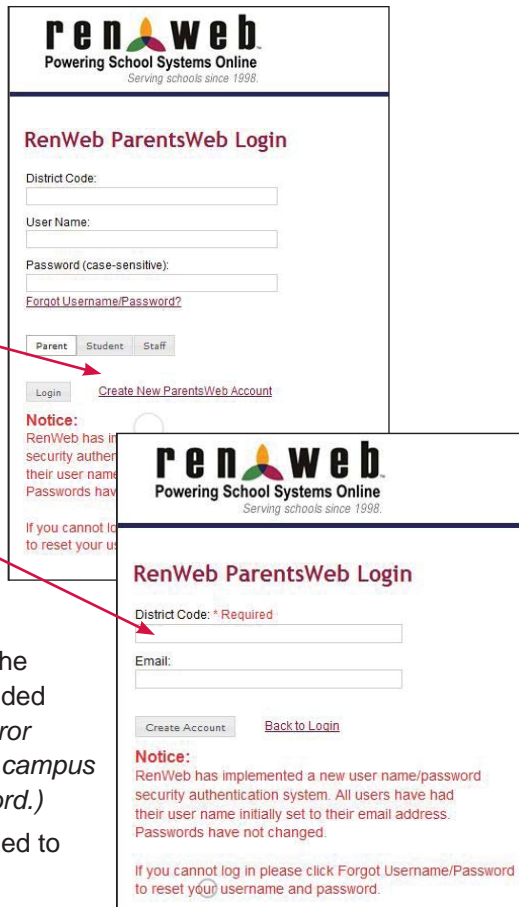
renweb
Powering School Systems Online
Serving schools since 1998.

RenWeb ParentsWeb Login

District Code:

User Name:

Password (case-sensitive):

Forgot Username/Password?

Parent Student Staff

Login Create New ParentsWeb Account

Notice:
RenWeb has in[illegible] security authen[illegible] their user name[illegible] Passwords hav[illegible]

If you cannot lo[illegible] to reset your us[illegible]

renweb
Powering School Systems Online
Serving schools since 1998.

RenWeb ParentsWeb Login

District Code: * Required

Email:

Create Account Back to Login

Notice:
RenWeb has implemented a new user name/password security authentication system. All users have had their user name initially set to their email address. Passwords have not changed.

If you cannot log in please click Forgot Username/Password to reset your username and password.

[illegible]he
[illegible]ded
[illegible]ror
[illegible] campus
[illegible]rd.)
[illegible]ed to